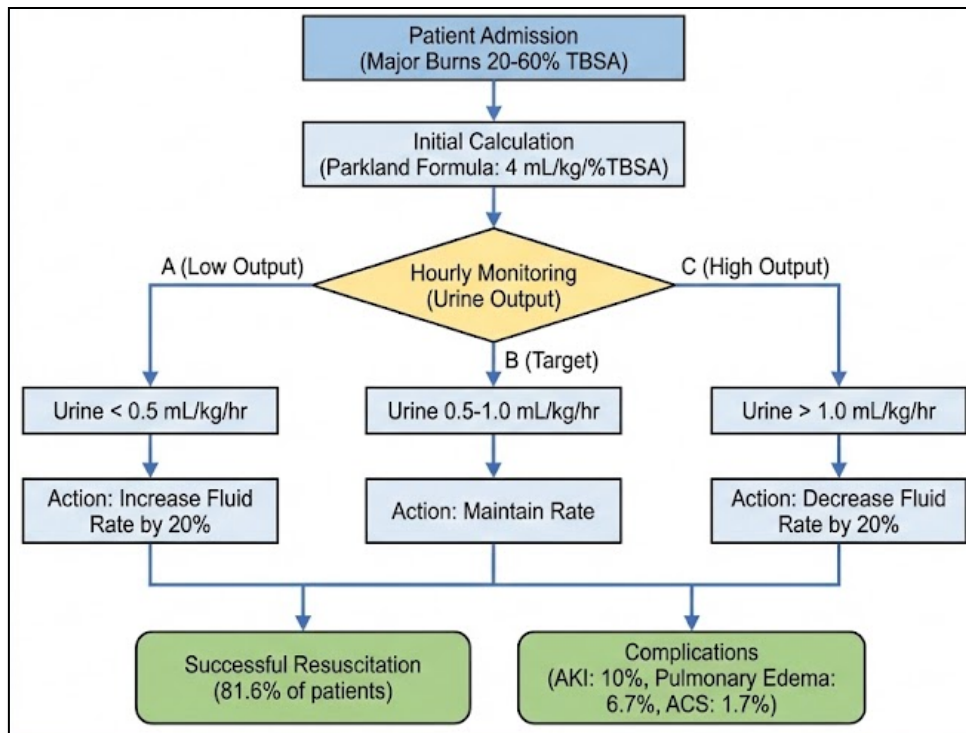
Patient Admission
(Major Burns 20-60% TBSA)

Initial Calculation
(Parkland Formula: 4 mL/kg/%TBSA)

A (Low Output)

Hourly Monitoring
(Urine Output)

C (High Output)

B (Target)

Urine < 0.5 mL/kg/hr

Urine 0.5-1.0 mL/kg/hr

Urine > 1.0 mL/kg/hr

Action: Increase Fluid Rate by 20%

Action: Maintain Rate

Action: Decrease Fluid Rate by 20%

Successful Resuscitation
(81.6% of patients)

Complications
(AKI: 10%, Pulmonary Edema: 6.7%, ACS: 1.7%)